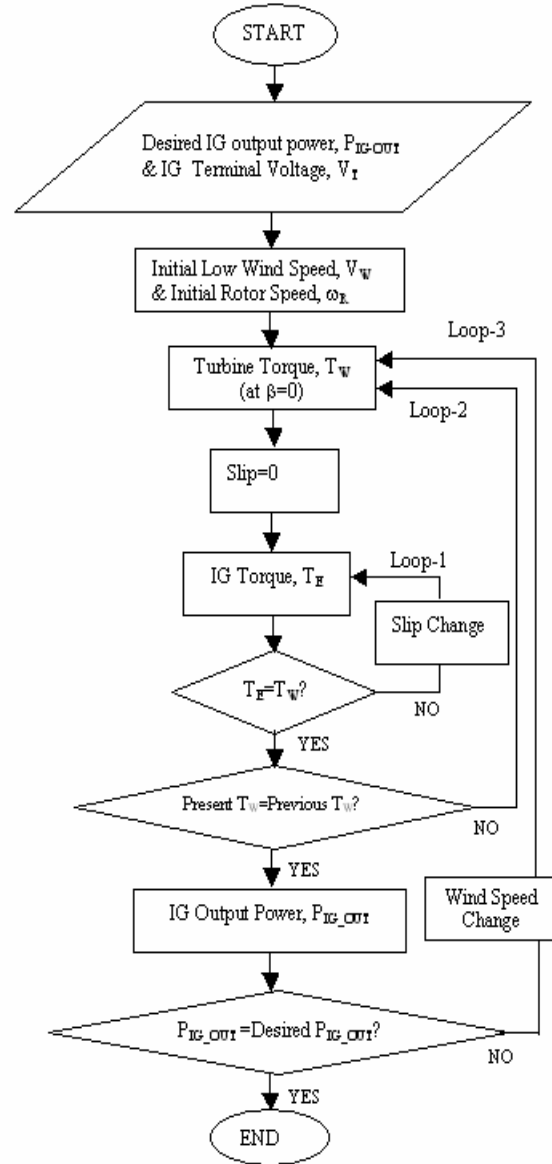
START

Desired IG output power, $P_{IG\text{-}OUT}$ & IG Terminal Voltage, $V_T$

Initial Low Wind Speed, $V_W$ & Initial Rotor Speed, $\omega_R$

Loop-3

Turbine Torque, $T_W$ (at $\beta$=0)

Loop-2

Slip=0

IG Torque, $T_E$

Loop-1

Slip Change

$T_E$=$T_W$?

NO

YES

Present $T_W$=Previous $T_W$?

NO

YES

IG Output Power, $P_{IG\_OUT}$

Wind Speed Change

$P_{IG\_OUT}$ =Desired $P_{IG\_OUT}$?

NO

YES

END